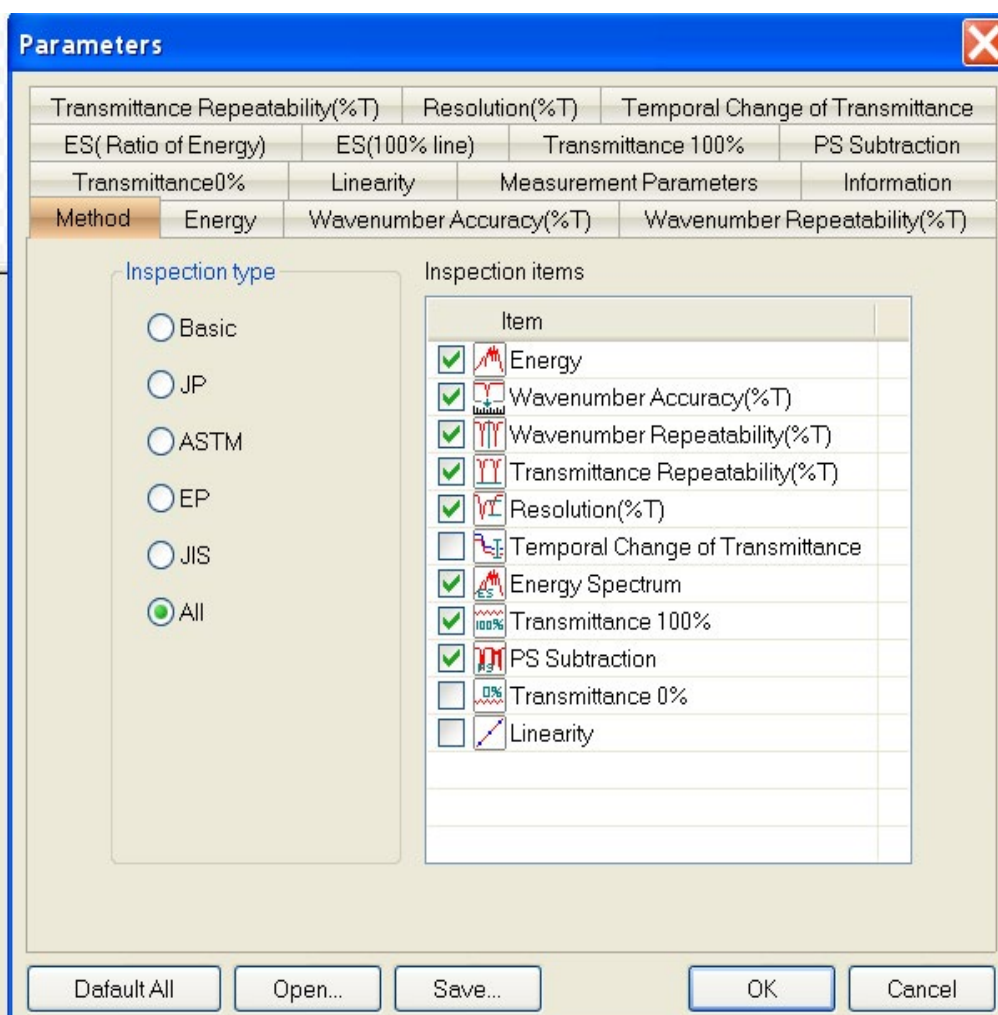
Parameters

Transmittance Repeatability(%T) | Resolution(%T) | Temporal Change of Transmittance
ES( Ratio of Energy) | ES(100% line) | Transmittance 100% | PS Subtraction
Transmittance0% | Linearity | Measurement Parameters | Information
Method | Energy | Wavenumber Accuracy(%T) | Wavenumber Repeatability(%T)

Inspection type
Basic
JP
ASTM
EP
JIS
All

Inspection items

| Item |
|---|
| Energy |
| Wavenumber Accuracy(%T) |
| Wavenumber Repeatability(%T) |
| Transmittance Repeatability(%T) |
| Resolution(%T) |
| Temporal Change of Transmittance |
| Energy Spectrum |
| Transmittance 100% |
| PS Subtraction |
| Transmittance 0% |
| Linearity |

Dafault All | Open... | Save... | OK | Cancel